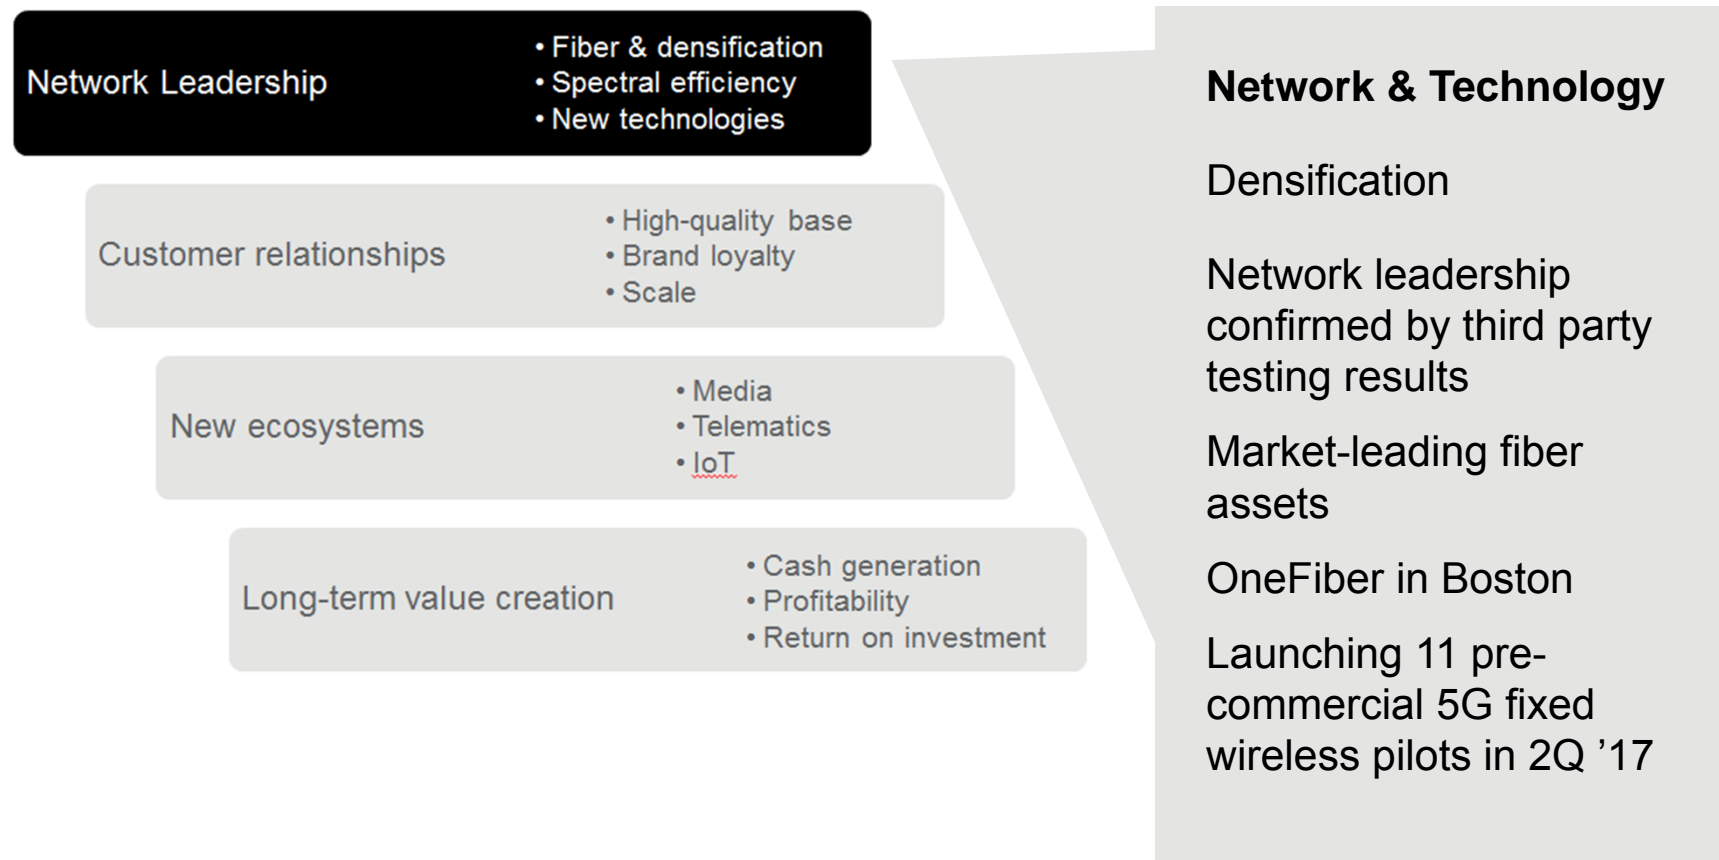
Network Leadership

• Fiber & densification
• Spectral efficiency
• New technologies

Customer relationships

• High-quality base
• Brand loyalty
• Scale

New ecosystems

• Media
• Telematics
• IoT

Long-term value creation

• Cash generation
• Profitability
• Return on investment

Network & Technology

Densification

Network leadership confirmed by third party testing results

Market-leading fiber assets

OneFiber in Boston

Launching 11 pre-commercial 5G fixed wireless pilots in 2Q ’17